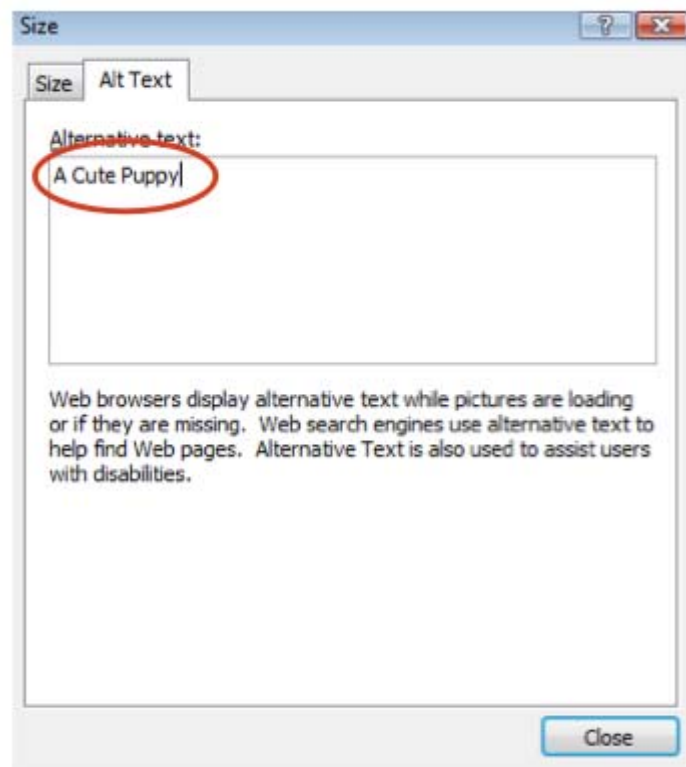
Size

?

Size

Alt Text

Alternative text:

A Cute Puppy

Web browsers display alternative text while pictures are loading or if they are missing. Web search engines use alternative text to help find Web pages. Alternative Text is also used to assist users with disabilities.

Close